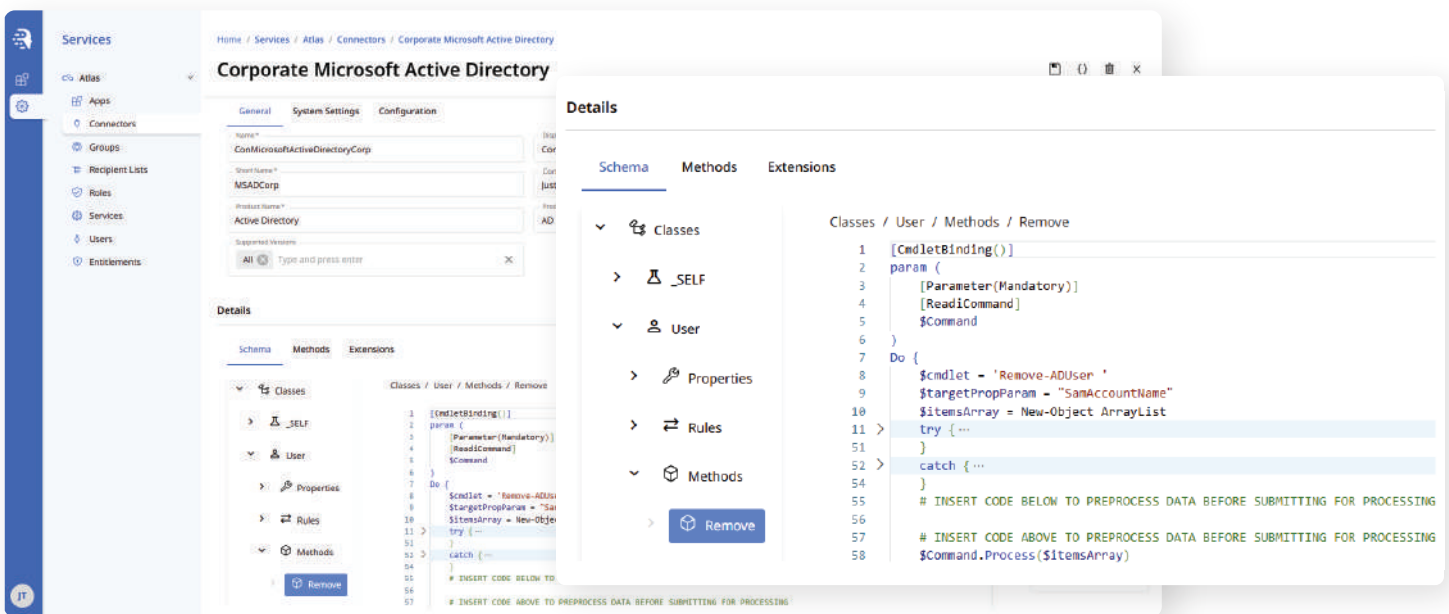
Services

Atlas
Apps
Connectors
Groups
Recipient Lists
Roles
Services
Users
Entitlements

JT

Home / Services / Atlas / Connectors / Corporate Microsoft Active Directory

Corporate Microsoft Active Directory

General System Settings Configuration

Name*
ConMicrosoftActiveDirectoryCorp
Short Name*
MSADCorp
Product Name*
Active Directory
Supported Versions
All Type and press enter

Details

Schema Methods Extensions

Classes
_SELF
User
Properties
Rules
Methods
Remove

Classes / User / Methods / Remove

Details

Schema Methods Extensions

Classes
_SELF
User
Properties
Rules
Methods
Remove

Classes / User / Methods / Remove

1 [CmdletBinding()]
2 param (
3 [Parameter(Mandatory)]
4 [ReadiCommand]
5 $Command
6 )
7 Do {
8 $cmdlet = 'Remove-ADUser '
9 $targetPropParam = "SamAccountName"
10 $itemsArray = New-Object ArrayList
11 try {···
51 }
52 catch {···
54 }
55 # INSERT CODE BELOW TO PREPROCESS DATA BEFORE SUBMITTING FOR PROCESSING
56
57 # INSERT CODE ABOVE TO PREPROCESS DATA BEFORE SUBMITTING FOR PROCESSING
58 $Command.Process($itemsArray)